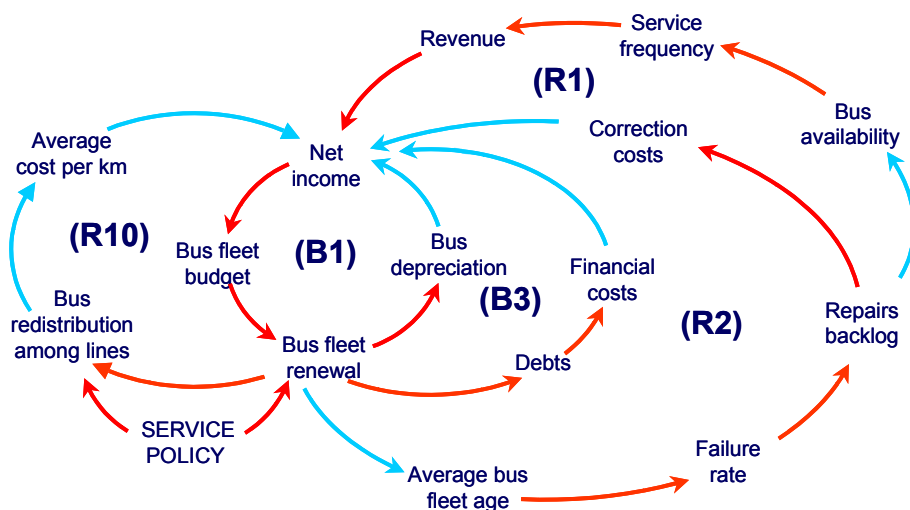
Service frequency

Revenue

(R1)

Bus availability

Correction costs

Average cost per km

Net income

(R10)

Bus fleet budget

(B1)

Bus depreciation

Financial costs

(B3)

Repairs backlog

(R2)

Bus redistribution among lines

Bus fleet renewal

Debts

SERVICE POLICY

Failure rate

Average bus fleet age